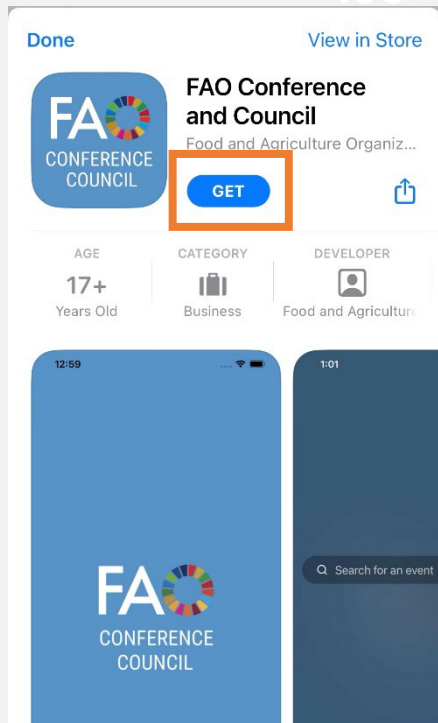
Done

View in Store

FAO CONFERENCE COUNCIL

FAO Conference and Council

Food and Agriculture Organiz...

GET

AGE

17+

Years Old

CATEGORY

Business

DEVELOPER

Food and Agricultur

12:59

FAO CONFERENCE COUNCIL

1:01

Search for an event